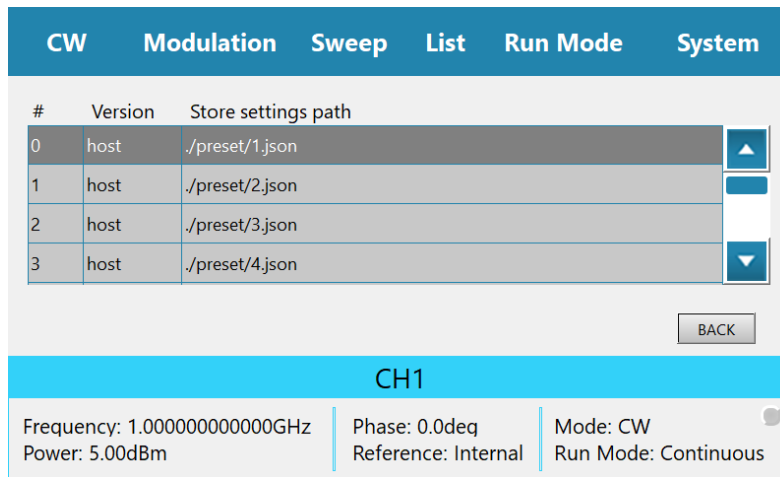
CW Modulation Sweep List Run Mode System

| # | Version | Store settings path |
|---|---|---|
| 0 | host | ./preset/1.json |
| 1 | host | ./preset/2.json |
| 2 | host | ./preset/3.json |
| 3 | host | ./preset/4.json |

BACK

CH1

Frequency: 1.000000000000GHz
Power: 5.00dBm

Phase: 0.0deq
Reference: Internal

Mode: CW
Run Mode: Continuous